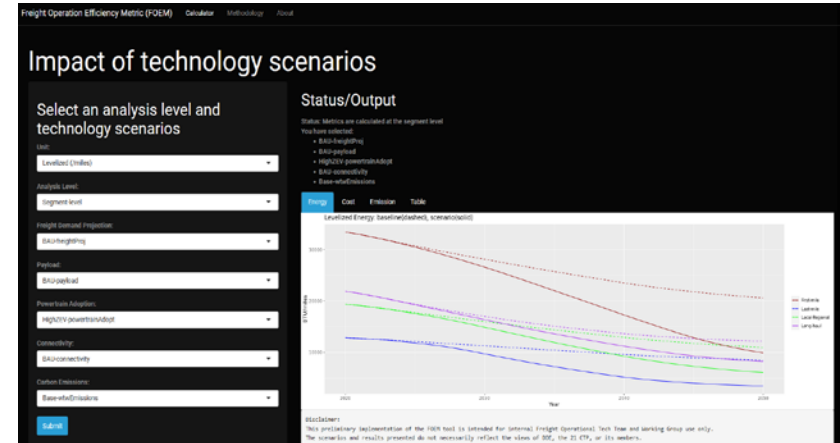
Freight Operation Efficiency Metric (FOEM) Calculator Methodology About

Impact of technology scenarios

Select an analysis level and technology scenarios

Unit:
Levelized (/miles)

Analysis Level:
Segment-level

Freight Demand Projection:
BAU-freightProj

Payload:
BAU-payload

Powertrain Adoption:
HighZEV-powertrainAdopt

Connectivity:
BAU-connectivity

Carbon Emissions:
Base-wtwEmissions

Submit

Status/Output

Status: Metrics are calculated at the segment level
You have selected:
• BAU-freightProj
• BAU-payload
• HighZEV-powertrainAdopt
• BAU-connectivity
• Base-wtwEmissions

Energy Cost Emission Table

Levelized Energy: baseline(dashed), scenario(solid)

3000
2000
1000
BTU/mile
2020 2030 2040 2050
Year

Problems
Lastmile
Local Regional
Long Haul

Disclaimer:
This preliminary implementation of the FOEM tool is intended for internal Freight Operational Tech Team and Working Group use only.
The scenarios and results presented do not necessarily reflect the views of DOE, the 21 CTP, or its members.